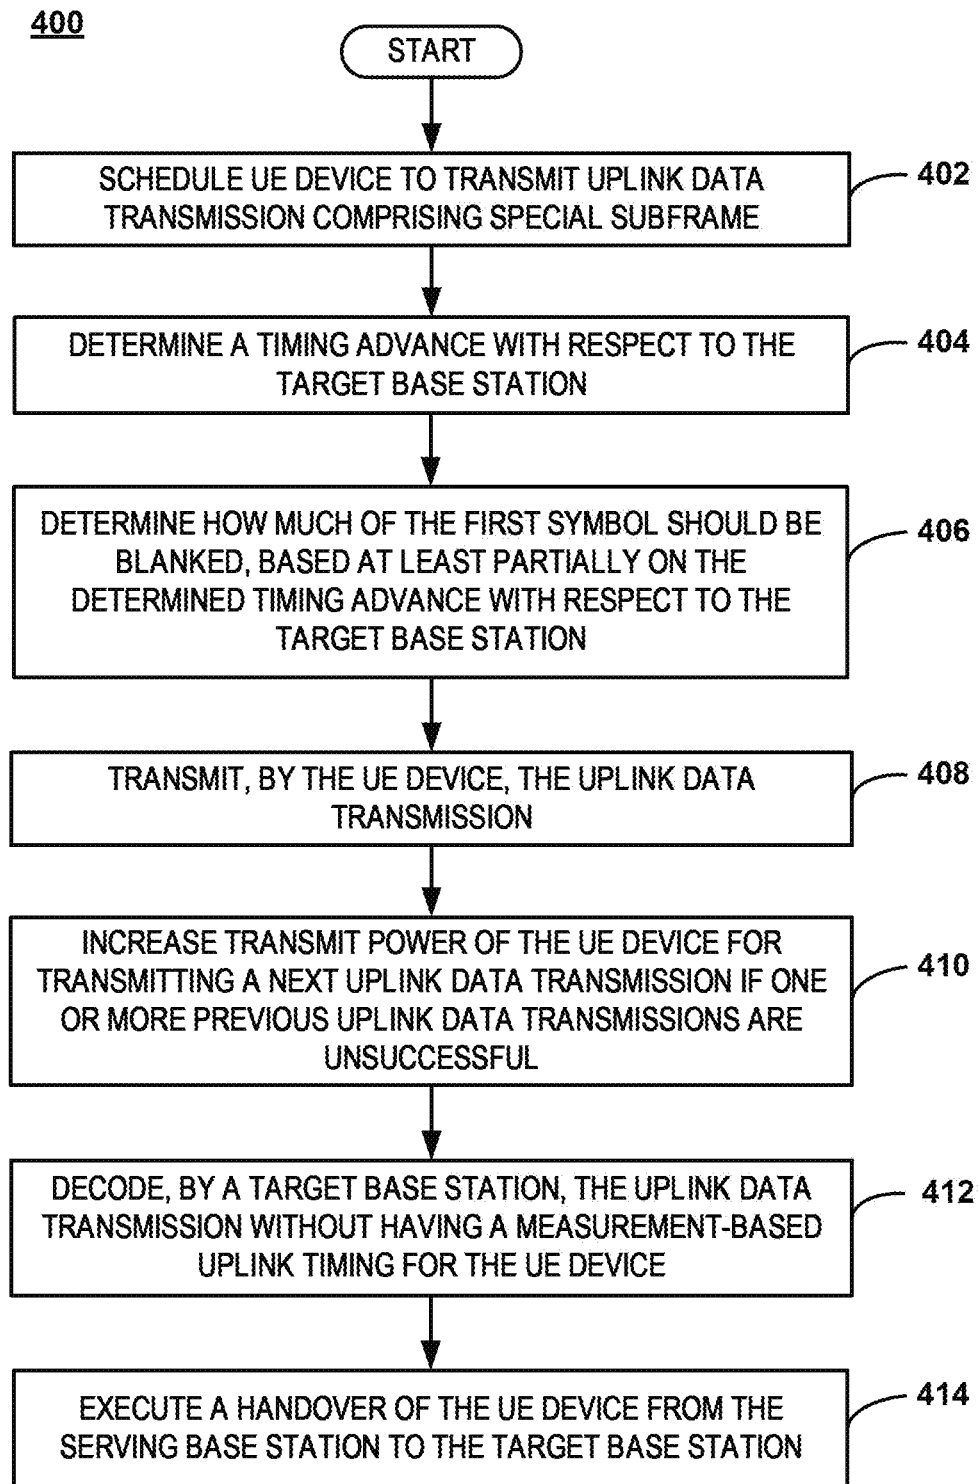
400

START

SCHEDULE UE DEVICE TO TRANSMIT UPLINK DATA TRANSMISSION COMPRISING SPECIAL SUBFRAME

402

DETERMINE A TIMING ADVANCE WITH RESPECT TO THE TARGET BASE STATION

404

DETERMINE HOW MUCH OF THE FIRST SYMBOL SHOULD BE BLANKED, BASED AT LEAST PARTIALLY ON THE DETERMINED TIMING ADVANCE WITH RESPECT TO THE TARGET BASE STATION

406

TRANSMIT, BY THE UE DEVICE, THE UPLINK DATA TRANSMISSION

408

INCREASE TRANSMIT POWER OF THE UE DEVICE FOR TRANSMITTING A NEXT UPLINK DATA TRANSMISSION IF ONE OR MORE PREVIOUS UPLINK DATA TRANSMISSIONS ARE UNSUCCESSFUL

410

DECODE, BY A TARGET BASE STATION, THE UPLINK DATA TRANSMISSION WITHOUT HAVING A MEASUREMENT-BASED UPLINK TIMING FOR THE UE DEVICE

412

EXECUTE A HANDOVER OF THE UE DEVICE FROM THE SERVING BASE STATION TO THE TARGET BASE STATION

414